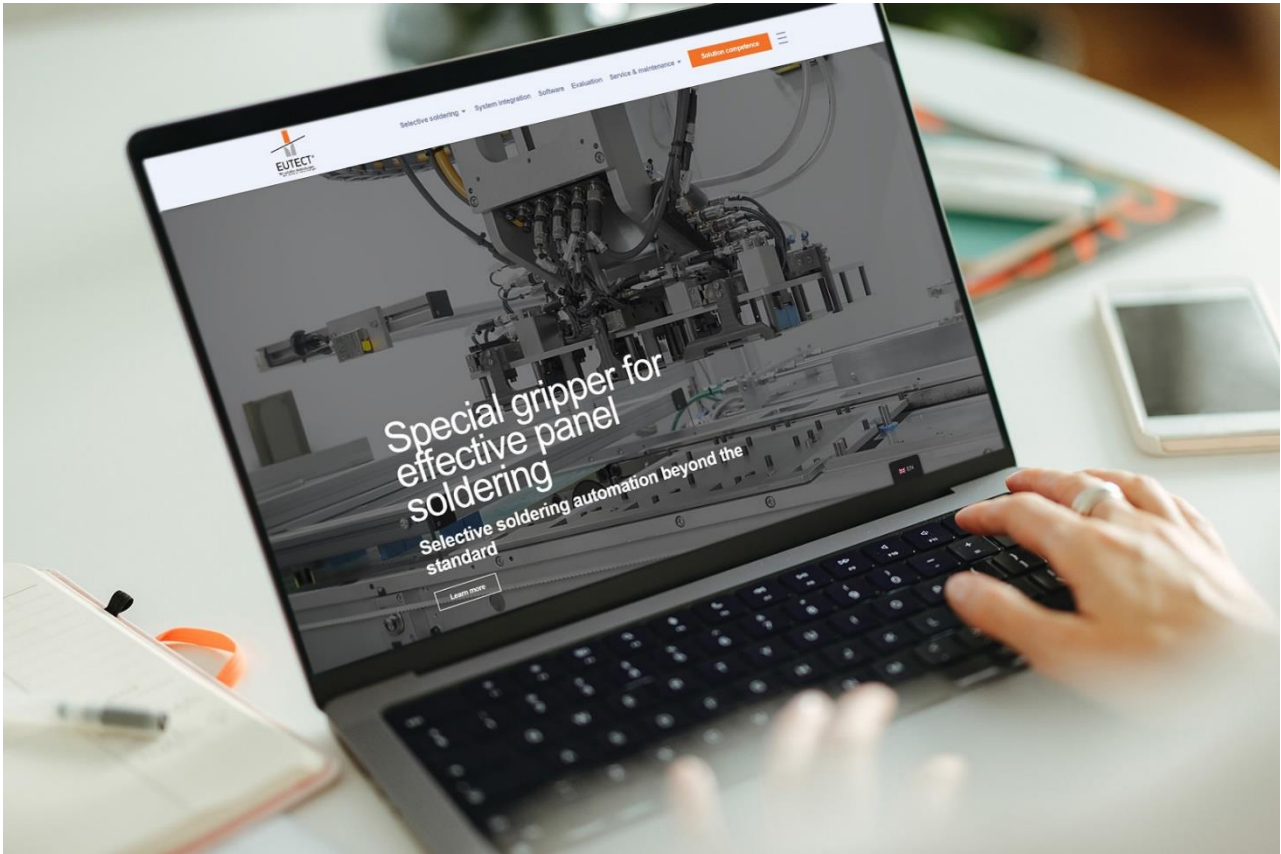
EUTECT®

Selective soldering System integration Software Evaluation Service & maintenance Solution competence

Special gripper for effective panel soldering

Selective soldering automation beyond the standard

Learn more

EN